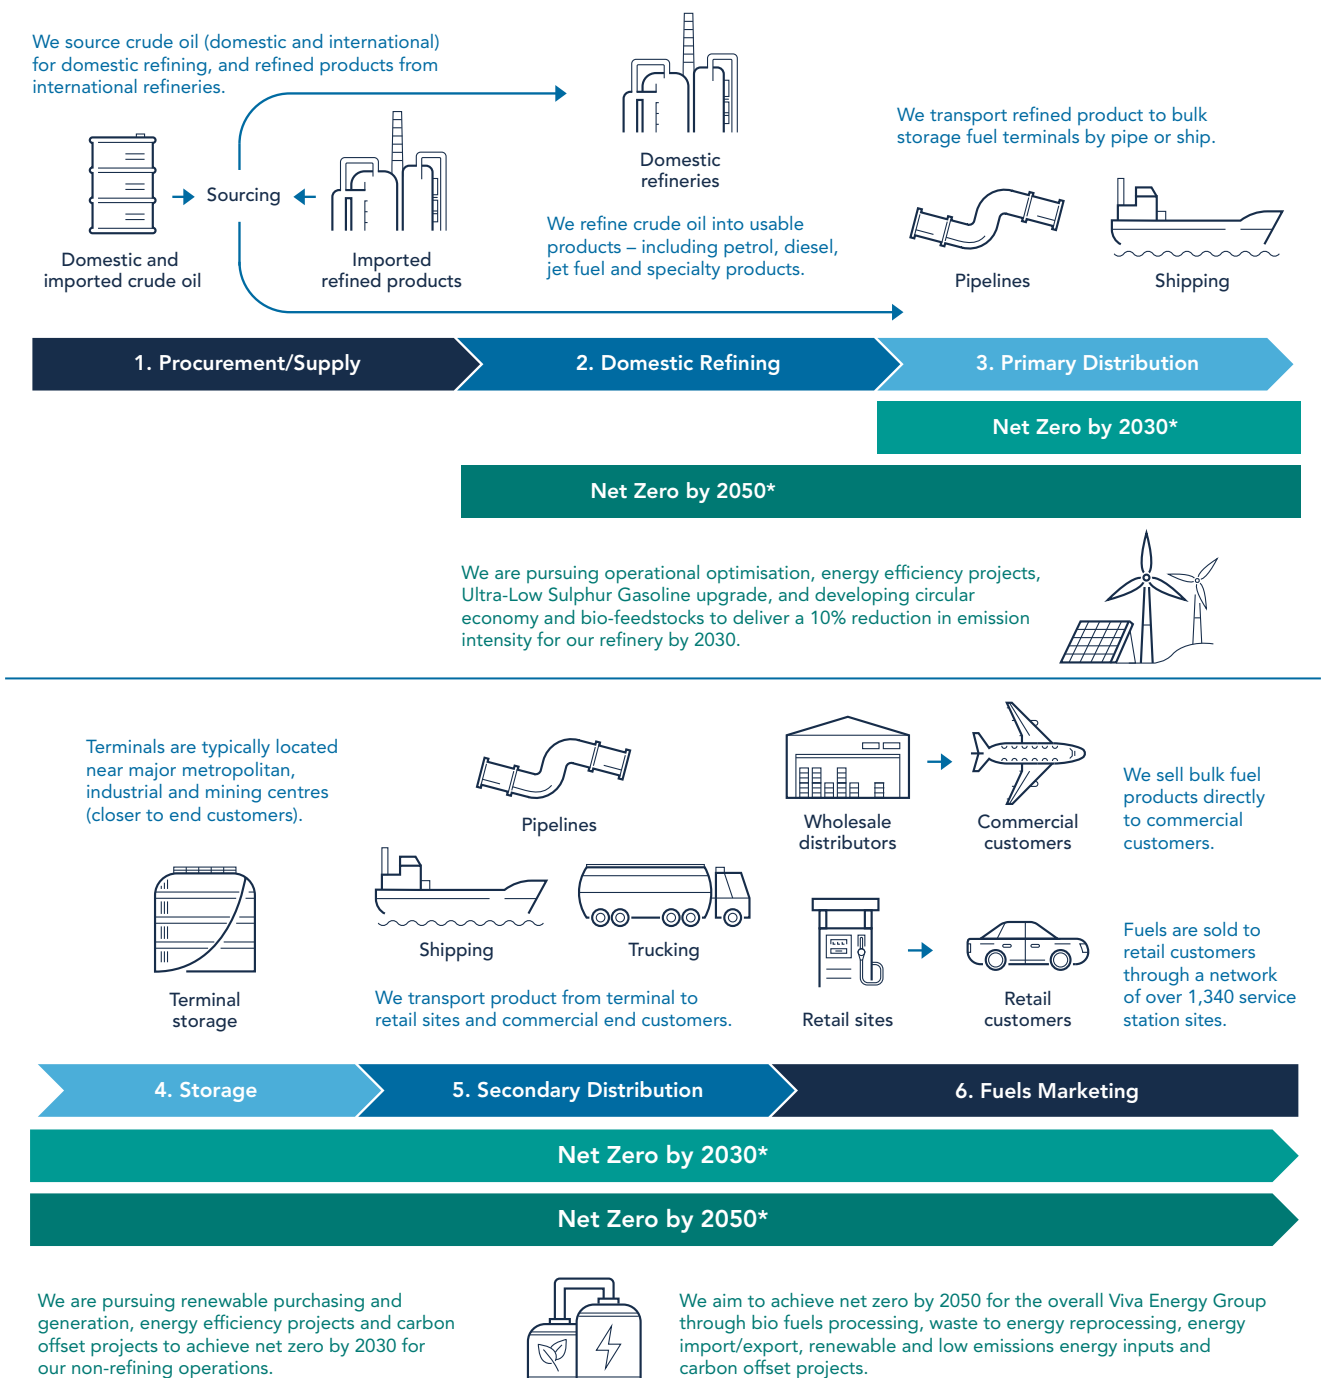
We source crude oil (domestic and international) for domestic refining, and refined products from international refineries.

Domestic and imported crude oil

Sourcing

Imported refined products

Domestic refineries

We refine crude oil into usable products – including petrol, diesel, jet fuel and specialty products.

We transport refined product to bulk storage fuel terminals by pipe or ship.

Pipelines

Shipping

1. Procurement/Supply

2. Domestic Refining

3. Primary Distribution

Net Zero by 2030*

Net Zero by 2050*

We are pursuing operational optimisation, energy efficiency projects, Ultra-Low Sulphur Gasoline upgrade, and developing circular economy and bio-feedstocks to deliver a 10% reduction in emission intensity for our refinery by 2030.

Terminals are typically located near major metropolitan, industrial and mining centres (closer to end customers).

Terminal storage

Pipelines

Shipping

Trucking

We transport product from terminal to retail sites and commercial end customers.

Wholesale distributors

Commercial customers

We sell bulk fuel products directly to commercial customers.

Retail sites

Retail customers

Fuels are sold to retail customers through a network of over 1,340 service station sites.

4. Storage

5. Secondary Distribution

6. Fuels Marketing

Net Zero by 2030*

Net Zero by 2050*

We are pursuing renewable purchasing and generation, energy efficiency projects and carbon offset projects to achieve net zero by 2030 for our non-refining operations.

We aim to achieve net zero by 2050 for the overall Viva Energy Group through bio fuels processing, waste to energy reprocessing, energy import/export, renewable and low emissions energy inputs and carbon offset projects.